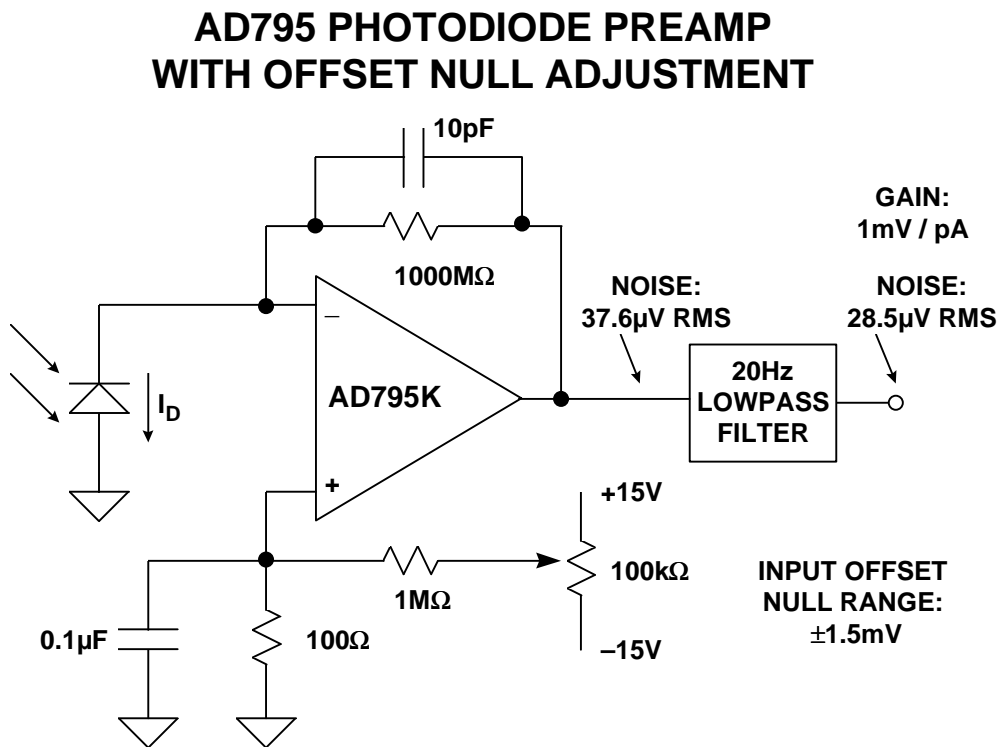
AD795 PHOTODIODE PREAMP WITH OFFSET NULL ADJUSTMENT

10pF

1000MΩ

GAIN: 1mV / pA

NOISE: 37.6μV RMS

NOISE: 28.5μV RMS

–

AD795K

+

$I_D$

20Hz LOWPASS FILTER

+15V

100kΩ

–15V

1MΩ

0.1μF

100Ω

INPUT OFFSET NULL RANGE: ±1.5mV